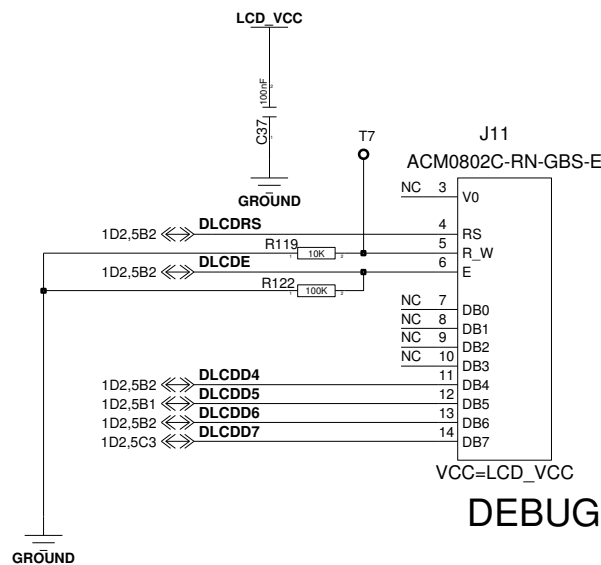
LCD_VCC

100nF

C37

GROUND

T7

J11

ACM0802C-RN-GBS-E

NC 3 V0

1D2,5B2 DLCDRS 4 RS

R119 10K 5 R_W

1D2,5B2 DLCDE 6 E

R122 100K

NC 7 DB0

NC 8 DB1

NC 9 DB2

NC 10 DB3

11 DB4

1D2,5B2 DLCDD4

1D2,5B1 DLCDD5 12 DB5

1D2,5B2 DLCDD6 13 DB6

1D2,5C3 DLCDD7 14 DB7

VCC=LCD_VCC

DEBUG

GROUND